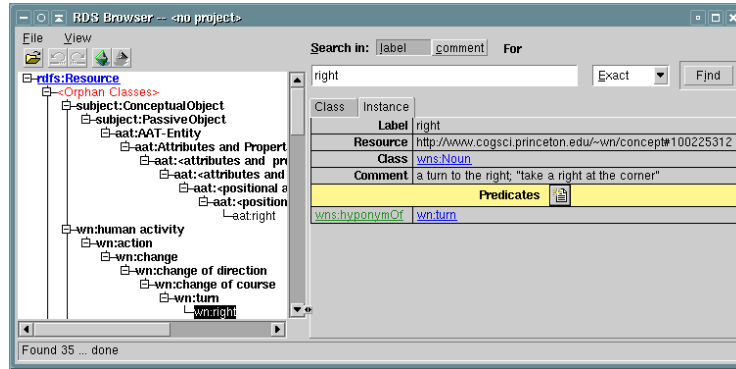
RDS Browser -- <no project>

File View

rdfs:Resource
<Orphan Classes>
subject:ConceptualObject
subject:PassiveObject
aat:AAT-Entity
aat:Attributes and Propert
aat:<attributes and pr
aat:<attributes and
aat:<positional a
aat:<position
aat:right
wn:human activity
wn:action
wn:change
wn:change of direction
wn:change of course
wn:turn
wn:right

Search in: label comment For

right

Exact

Find

Class Instance

| | |
|---|---|
| Label | right |
| Resource | http://www.cogsci.princeton.edu/~wn/concept#100225312 |
| Class | wns:Noun |
| Comment | a turn to the right; "take a right at the corner" |
| Predicates | |
| wns:hyponymOf | wn:turn |

Found 35 ... done